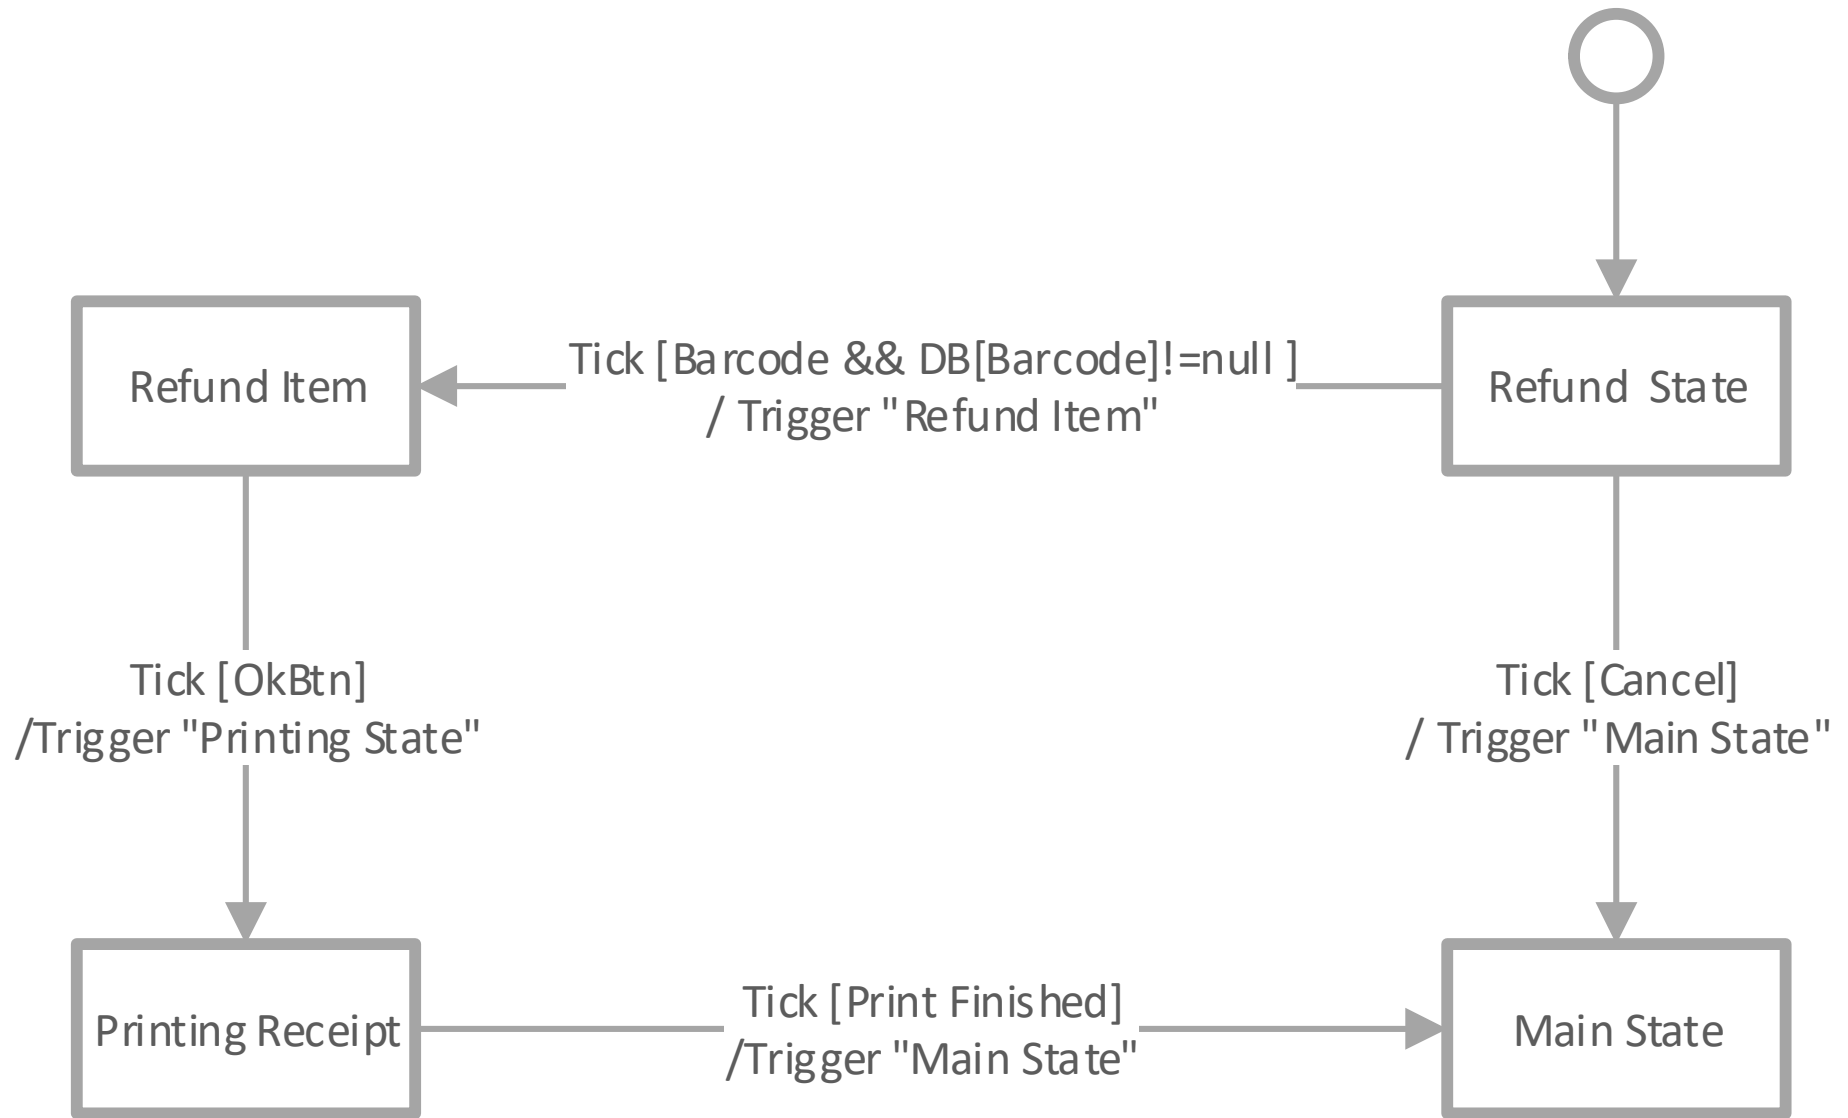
Refund Item

Tick [Barcode && DB[Barcode]!=null ] / Trigger "Refund Item"

Refund State

Tick [OkBtn] /Trigger "Printing State"

Tick [Cancel] / Trigger "Main State"

Printing Receipt

Tick [Print Finished] /Trigger "Main State"

Main State